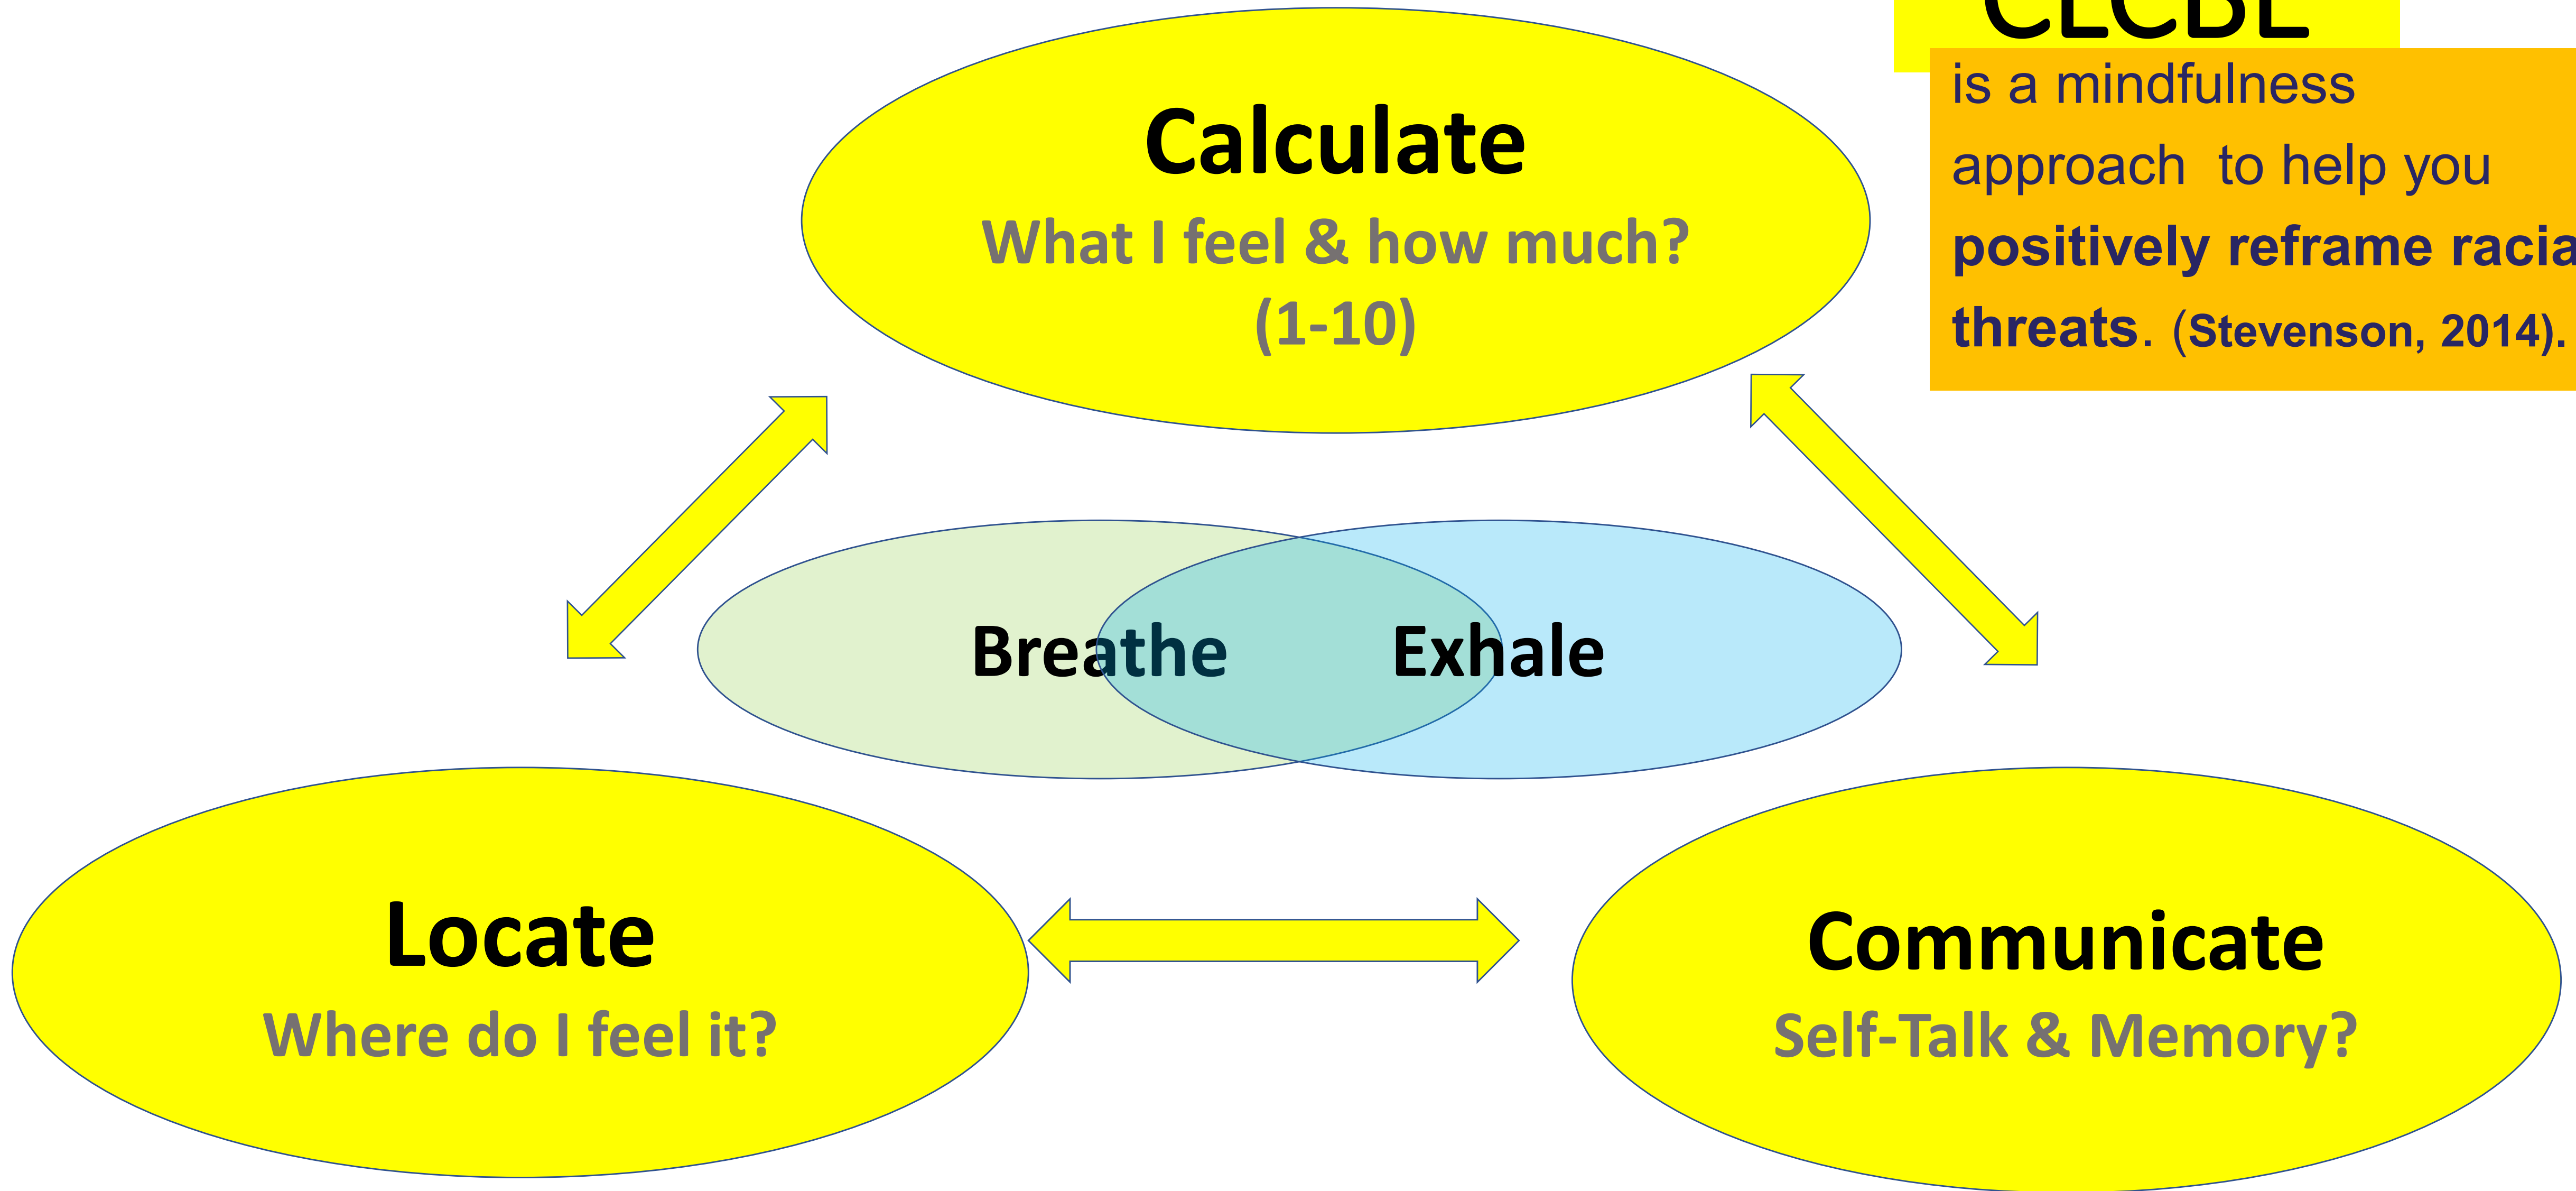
CLCBE

is a mindfulness approach to help you **positively reframe racia** **threats**. (Stevenson, 2014).

Calculate
What I feel & how much? (1-10)

Breathe

Exhale

Locate
Where do I feel it?

Communicate
Self-Talk & Memory?